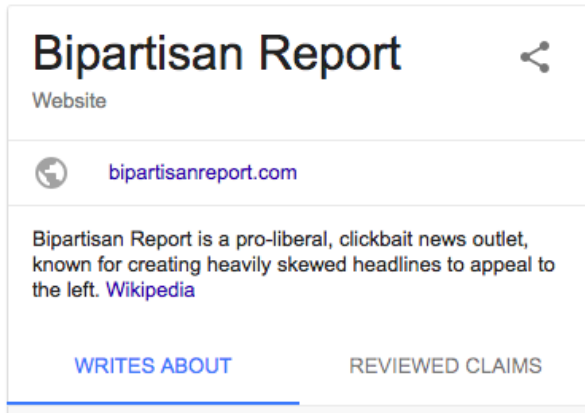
Bipartisan Report

Website

bipartisanreport.com

Bipartisan Report is a pro-liberal, clickbait news outlet, known for creating heavily skewed headlines to appeal to the left. Wikipedia

WRITES ABOUT

REVIEWED CLAIMS